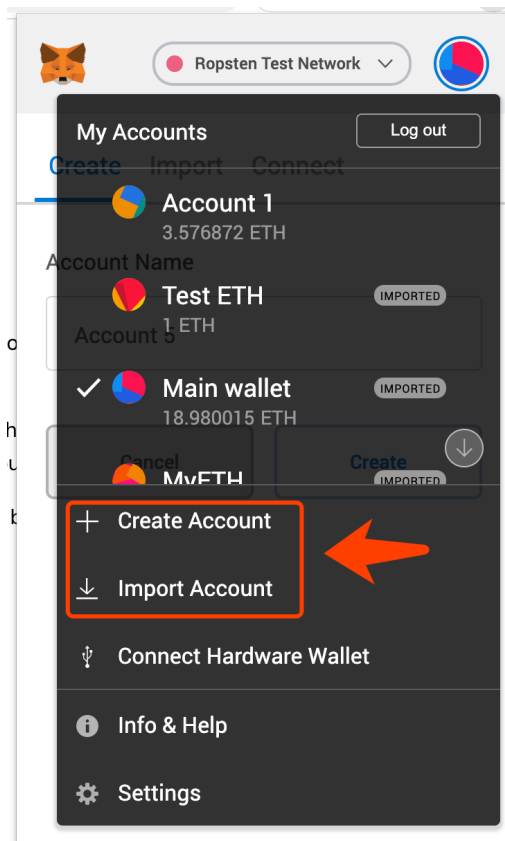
Ropsten Test Network

My Accounts
Log out

Create Import Connect

Account 1
3.576872 ETH

Account Name

Test ETH
1 ETH
IMPORTED

Account 5

Main wallet
18.980015 ETH
IMPORTED

Cancel
Create

MyETH
IMPORTED

Create Account

Import Account

Connect Hardware Wallet

Info & Help

Settings